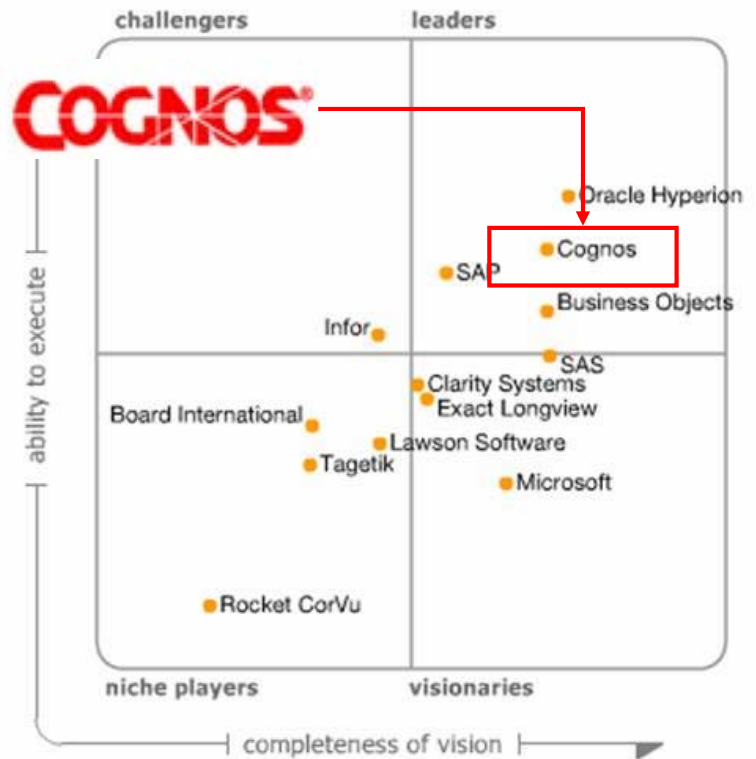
challengers

leaders

COGNOS®

Oracle Hyperion

Cognos

SAP

Business Objects

Infor

SAS

Clarity Systems

Exact Longview

Board International

Lawson Software

Tagetik

Microsoft

Rocket CorVu

niche players

visionaries

ability to execute

completeness of vision